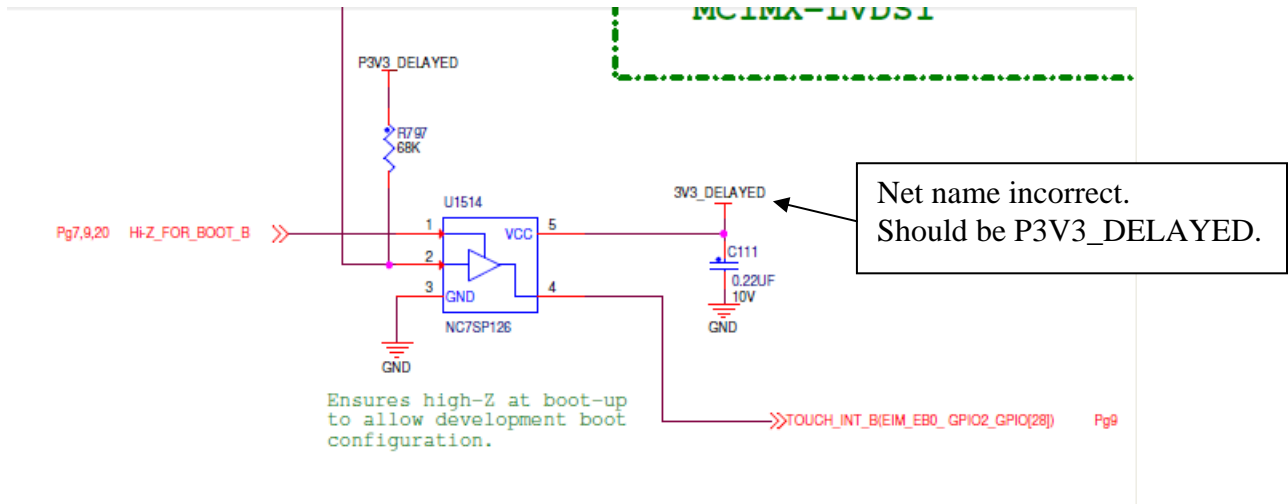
MCIMX-LVDS1

P3V3_DELAYED

R797
68K

U1514

Pg7,9,20 Hi-Z_FOR_BOOT_B

1
2
3
VCC
GND
5
4
NC7SP126

3V3_DELAYED

C111
0.22UF
10V
GND

GND

Net name incorrect.
Should be P3V3_DELAYED.

Ensures high-Z at boot-up to allow development boot configuration.

TOUCH_INT_B(EIM_EB0_ GPIO2_GPIO[28]) Pg9